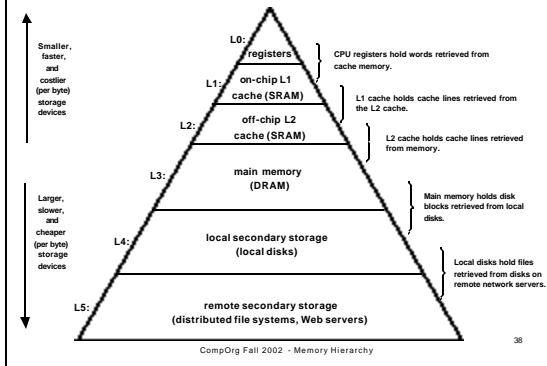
Smaller, faster, and costlier (per byte) storage devices

L0:
registers

CPU registers hold words retrieved from cache memory.

L1:
on-chip L1 cache (SRAM)

L1 cache holds cache lines retrieved from the L2 cache.

L2:
off-chip L2 cache (SRAM)

L2 cache holds cache lines retrieved from memory.

L3:
main memory (DRAM)

Main memory holds disk blocks retrieved from local disks.

Larger, slower, and cheaper (per byte) storage devices

L4:
local secondary storage (local disks)

Local disks hold files retrieved from disks on remote network servers.

L5:
remote secondary storage (distributed file systems, Web servers)

38

CompOrg Fall 2002 - Memory Hierarchy